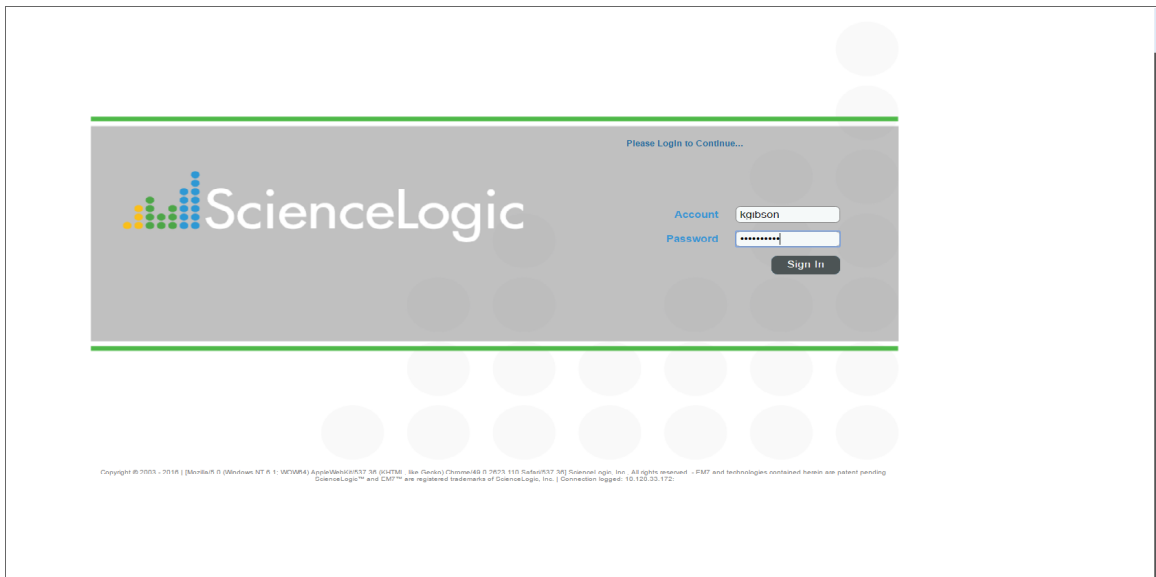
Please Login to Continue...

ScienceLogic

Account kgibson
Password ••••••••••

Sign In

Copyright © 2003 - 2016 | [Mozilla/5.0 (Windows NT 6.1; WOW64) AppleWebKit/537.36 (KHTML, like Gecko) Chrome/49.0.2623.110 Safari/537.36] ScienceLogic, Inc. All rights reserved. - EM7 and technologies contained herein are patent pending
ScienceLogic™ and EM7™ are registered trademarks of ScienceLogic, Inc. | Connection logged: 10.120.33.172: